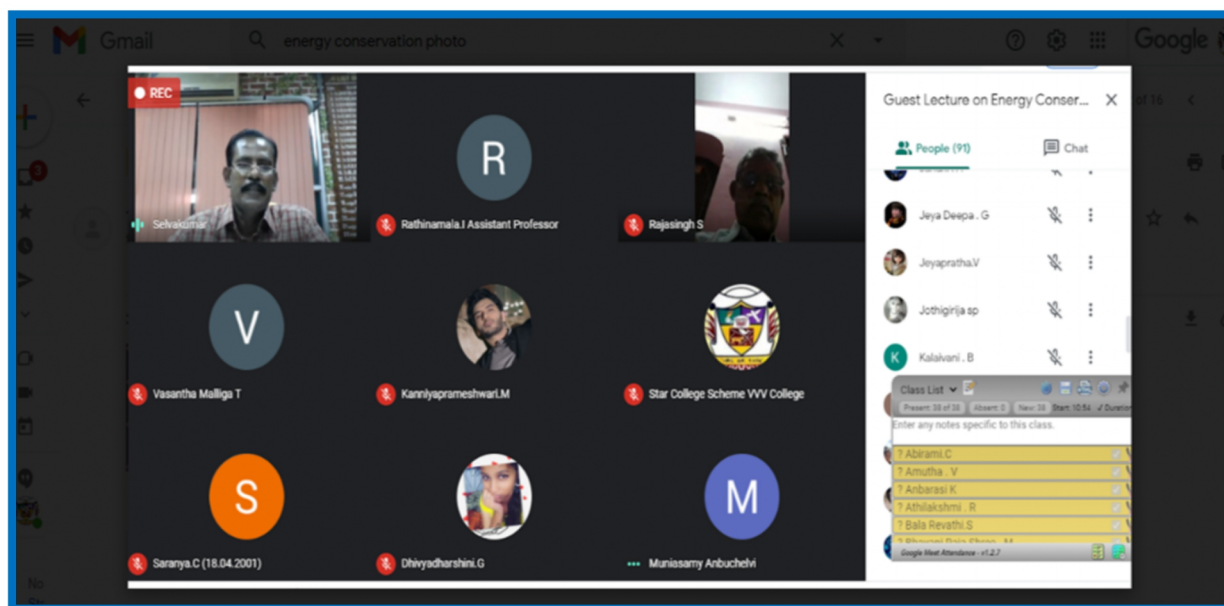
Gmail

energy conservation photo

Google

REC

Selvakumar

R

Rathinamala.I Assistant Professor

Rajasingh S

V

Vasantha Malliga T

Kanniyaprameshwari.M

Star College Scheme VVV College

S

Saranya.C (18.04.2001)

Dhivyadharshini.G

M

Muniasamy Anbuchelvi

Guest Lecture on Energy Conser...

People (91)

Chat

Jeya Deepa . G

Jeyaprathа.V

Jothigirija sp

K

Kalaivani . B

Class List

Present 38 of 16 | Absent 0 | New 38 | Start 10:54 | Duration

Enter any notes specific to this class.

? Abirami.C

? Amutha . V

? Anbarasi K

? Athilakshmi . R

? Bala Revathi.S

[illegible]

Google Meet Attendance - v1.2.7

of 16